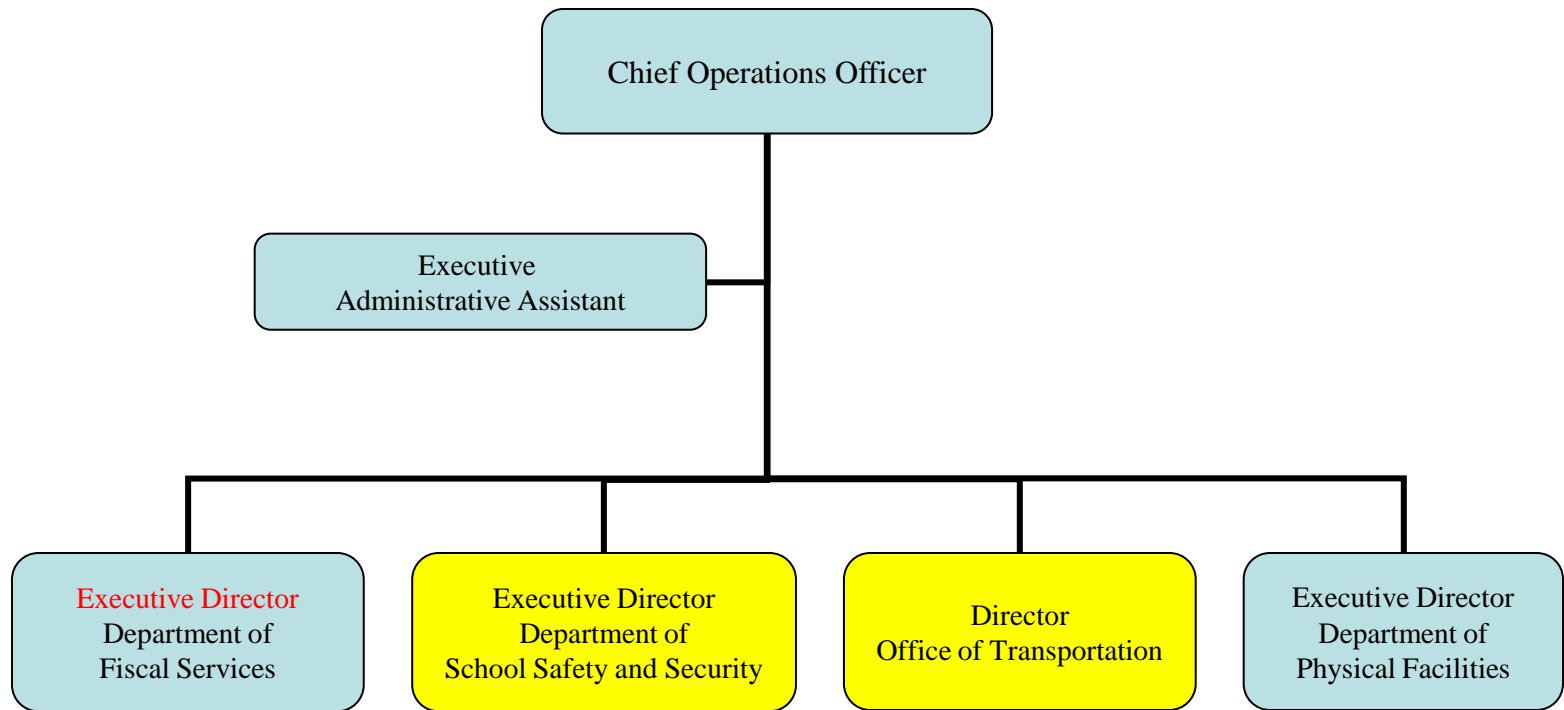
Chief Operations Officer

Executive
Administrative Assistant

Executive Director
Department of
Fiscal Services

Executive Director
Department of
School Safety and Security

Director
Office of Transportation

Executive Director
Department of
Physical Facilities